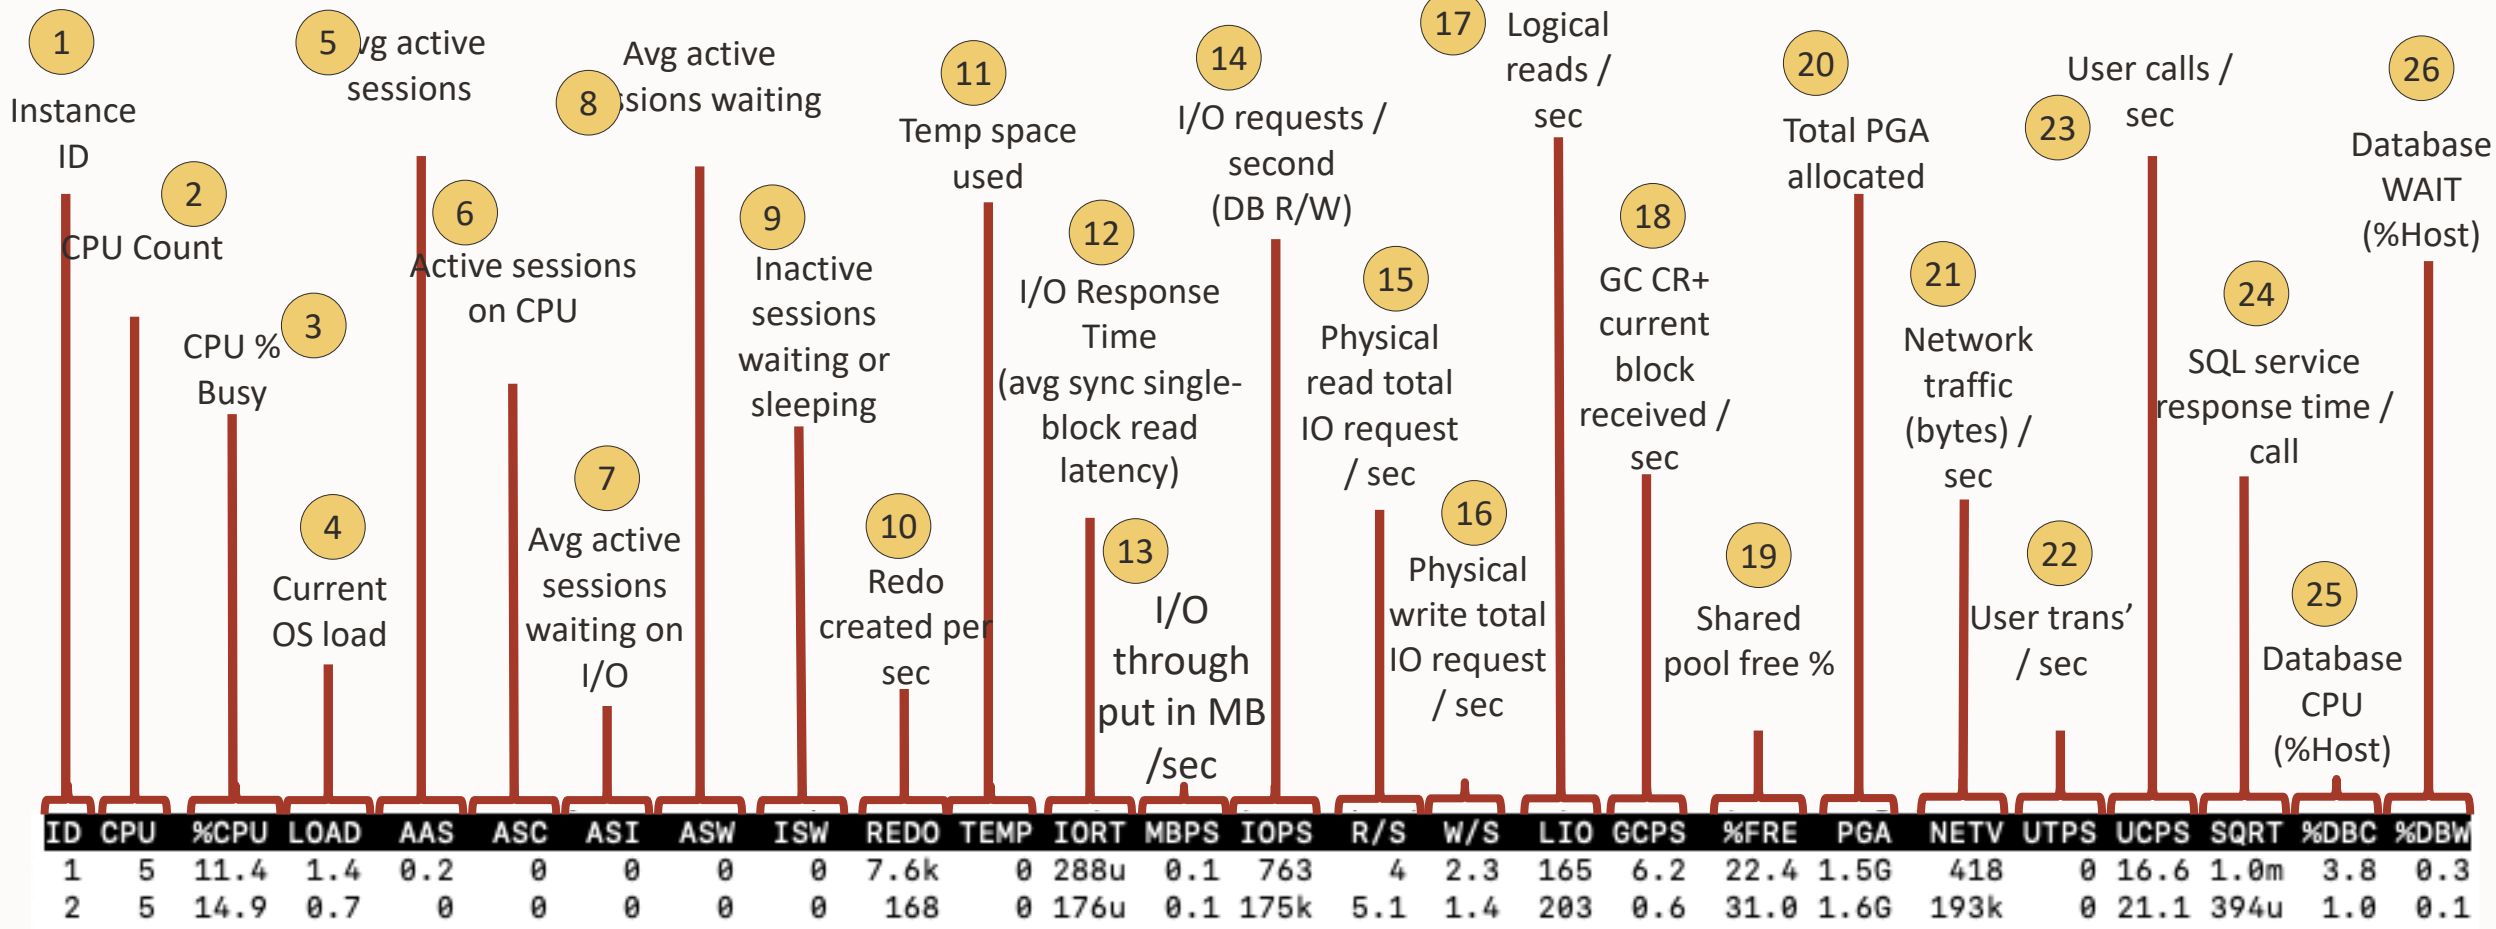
1
Instance ID

2
CPU Count

3
CPU % Busy

4
Current OS load

5
vg active sessions

6
Active sessions on CPU

7
Avg active sessions waiting on I/O

8
Avg active sions waiting

9
Inactive sessions waiting or sleeping

10
Redo created per sec

11
Temp space used

12
I/O Response Time (avg sync single-block read latency)

13
I/O through put in MB /sec

14
I/O requests / second (DB R/W)

15
Physical read total IO request / sec

16
Physical write total IO request / sec

17
Logical reads / sec

18
GC CR+ current block received / sec

19
Shared pool free %

20
Total PGA allocated

21
Network traffic (bytes) / sec

22
User trans' / sec

23
User calls / sec

24
SQL service response time / call

25
Database CPU (%Host)

26
Database WAIT (%Host)

| ID | CPU | %CPU | LOAD | AAS | ASC | ASI | ASW | ISW | REDO | TEMP | IORT | MBPS | IOPS | R/S | W/S | LIO | GCPS | %FRE | PGA | NETV | UTPS | UCPS | SQRT | %DBC | %DBW |
|---|---|---|---|---|---|---|---|---|---|---|---|---|---|---|---|---|---|---|---|---|---|---|---|---|---|
| 1 | 5 | 11.4 | 1.4 | 0.2 | 0 | 0 | 0 | 0 | 7.6k | 0 | 288u | 0.1 | 763 | 4 | 2.3 | 165 | 6.2 | 22.4 | 1.5G | 418 | 0 | 16.6 | 1.0m | 3.8 | 0.3 |
| 2 | 5 | 14.9 | 0.7 | 0 | 0 | 0 | 0 | 0 | 168 | 0 | 176u | 0.1 | 175k | 5.1 | 1.4 | 203 | 0.6 | 31.0 | 1.6G | 193k | 0 | 21.1 | 394u | 1.0 | 0.1 |